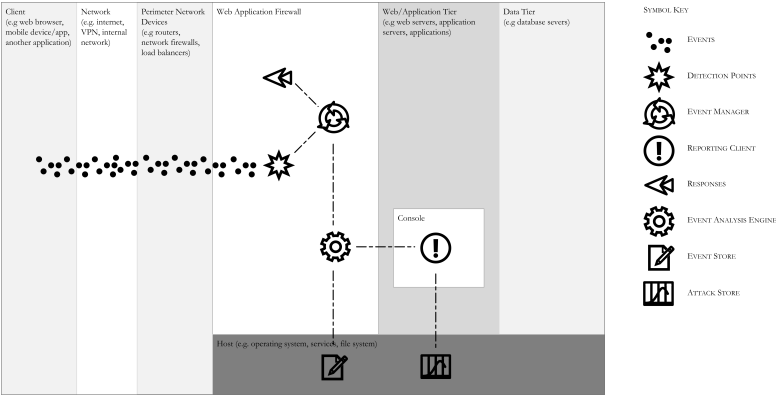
Client
(e.g web browser, mobile device/app, another application)

Network
(e.g. internet, VPN, internal network)

Perimeter Network Devices
(e.g routers, network firewalls, load balancers)

Web Application Firewall

Web/Application Tier
(e.g web servers, application servers, applications)

Data Tier
(e.g database severs)

Console

Host (e.g. operating system, services, file system)

SYMBOL KEY

EVENTS

DETECTION POINTS

EVENT MANAGER

REPORTING CLIENT

RESPONSES

EVENT ANALYSIS ENGINE

EVENT STORE

ATTACK STORE